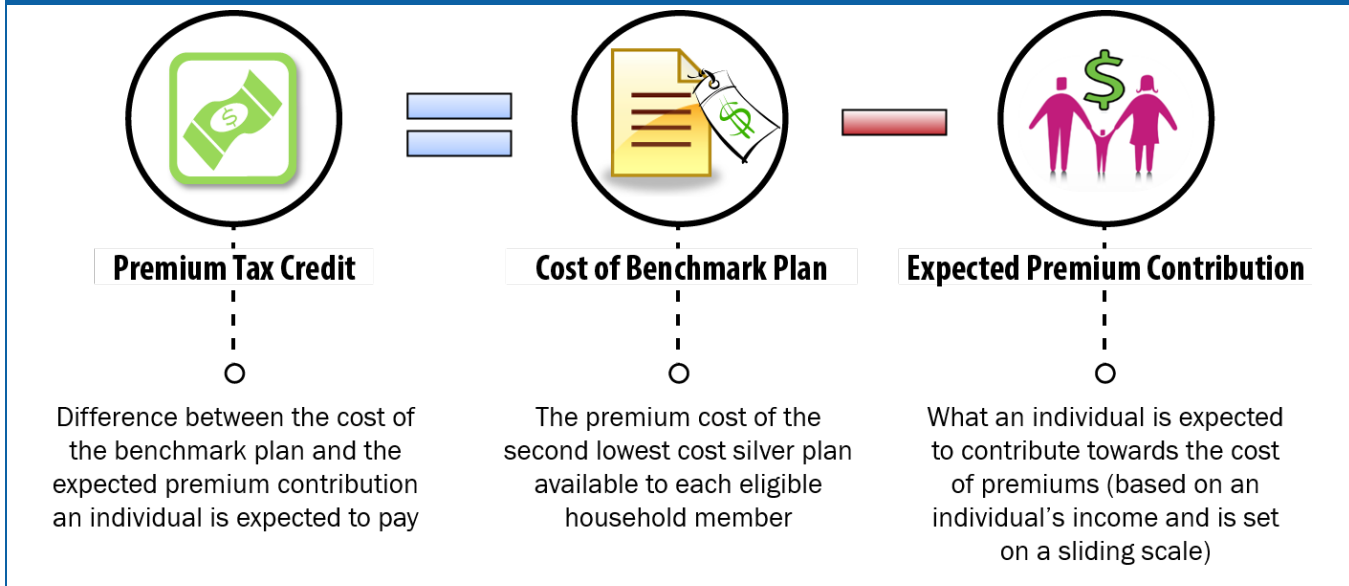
$

$

$

Premium Tax Credit

Cost of Benchmark Plan

Expected Premium Contribution

Difference between the cost of the benchmark plan and the expected premium contribution an individual is expected to pay

The premium cost of the second lowest cost silver plan available to each eligible household member

What an individual is expected to contribute towards the cost of premiums (based on an individual's income and is set on a sliding scale)